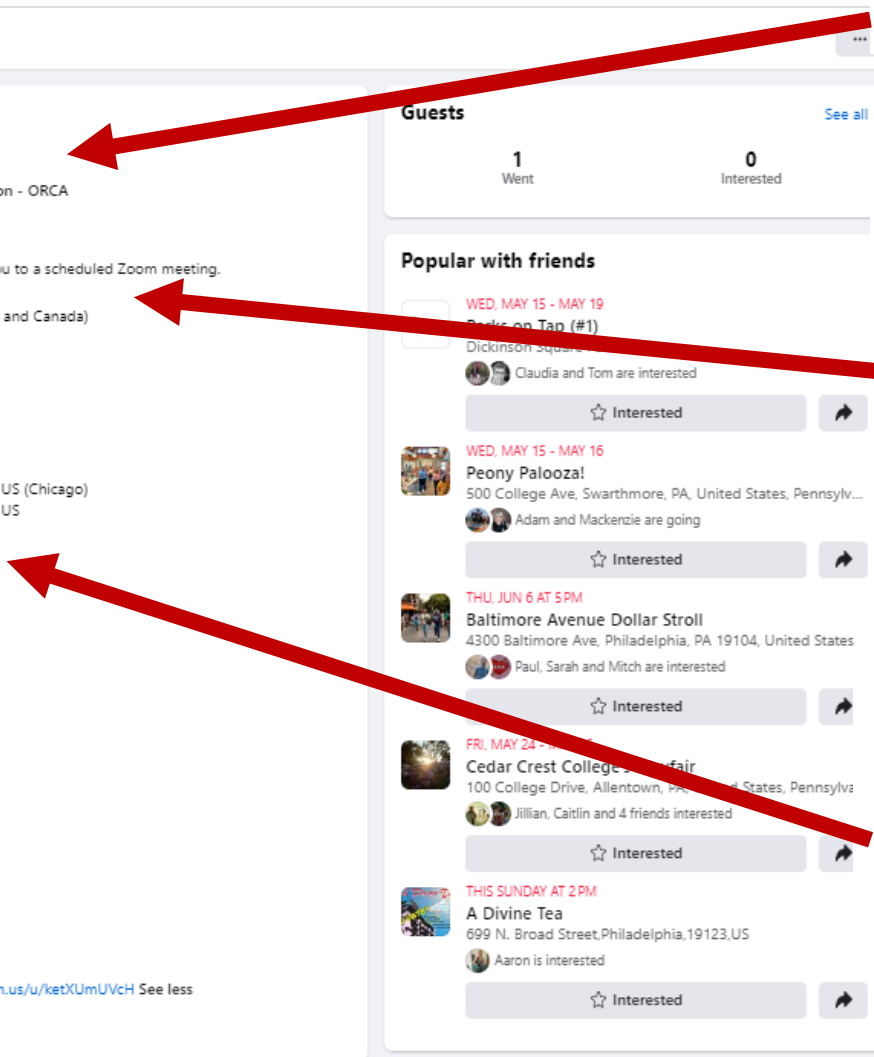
...

on - ORCA

ou to a scheduled Zoom meeting.

and Canada)

US (Chicago)
US

n.us/u/ketXUmUVcH See less

Guests

See all

1
Went

0
Interested

Popular with friends

WED, MAY 15 - MAY 19
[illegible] on Tap (#1)
Dickinson Square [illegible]
Claudia and Tom are interested
Interested

WED, MAY 15 - MAY 16
Peony Palooza!
500 College Ave, Swarthmore, PA, United States, Pennsylv...
Adam and Mackenzie are going
Interested

THU, JUN 6 AT 5 PM
Baltimore Avenue Dollar Stroll
4300 Baltimore Ave, Philadelphia, PA 19104, United States
Paul, Sarah and Mitch are interested
Interested

FRI, MAY 24 - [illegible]
Cedar Crest College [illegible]fair
100 College Drive, Allentown, PA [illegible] States, Pennsylva
Jillian, Caitlin and 4 friends interested
Interested

THIS SUNDAY AT 2 PM
A Divine Tea
699 N. Broad Street,Philadelphia,19123,US
Aaron is interested
Interested